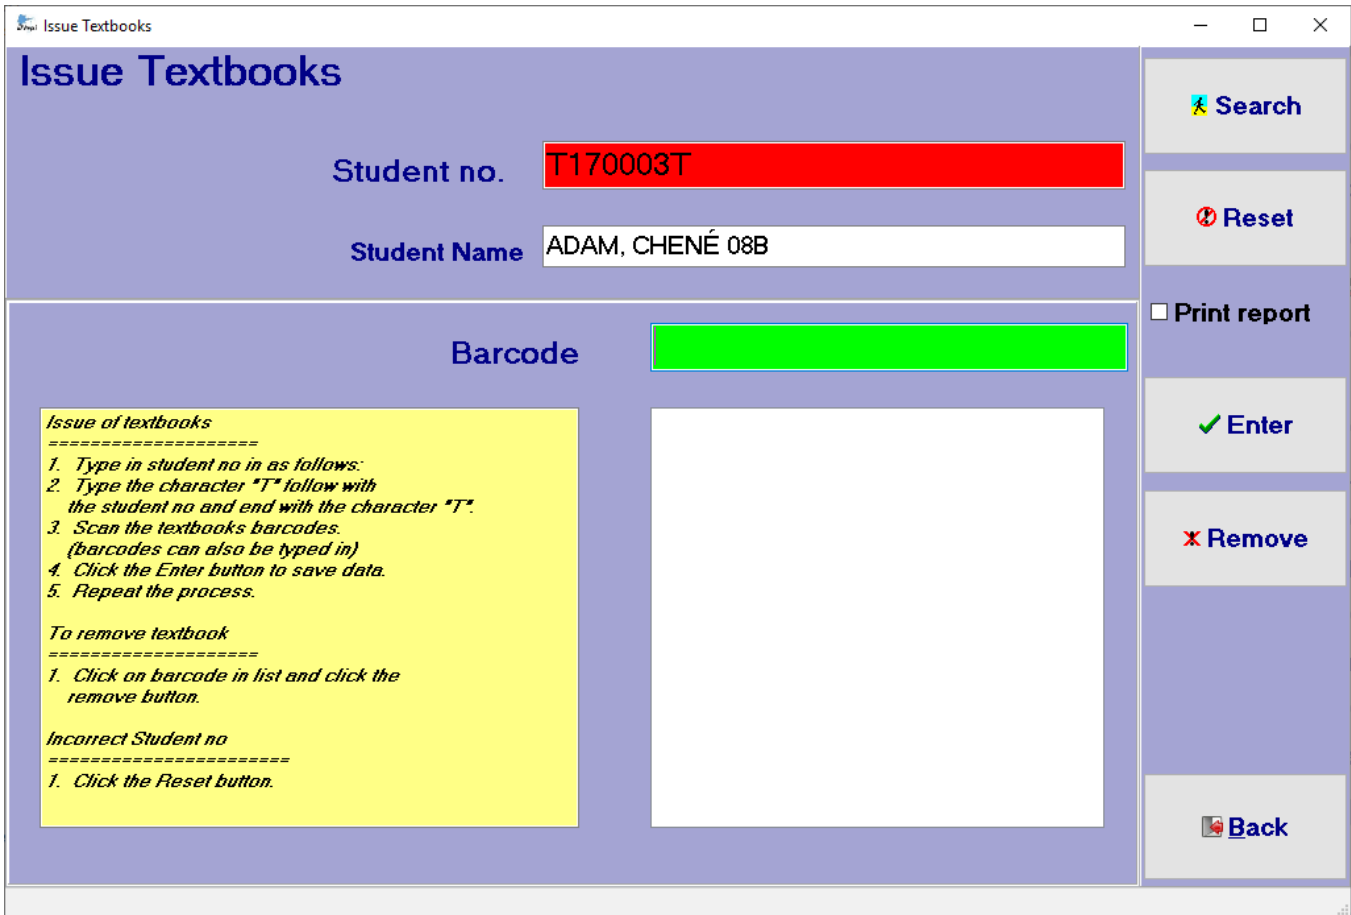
Issue Textbooks

Issue Textbooks

Student no. T170003T

Student Name ADAM, CHENÉ 08B

Barcode

Issue of textbooks
===================
1. Type in student no in as follows:
2. Type the character "T" follow with the student no and end with the character "T".
3. Scan the textbooks barcodes. (barcodes can also be typed in)
4. Click the Enter button to save data.
5. Repeat the process.

To remove textbook
===================
1. Click on barcode in list and click the remove button.

Incorrect Student no
======================
1. Click the Reset button.

Search

Reset

Print report

Enter

Remove

Back